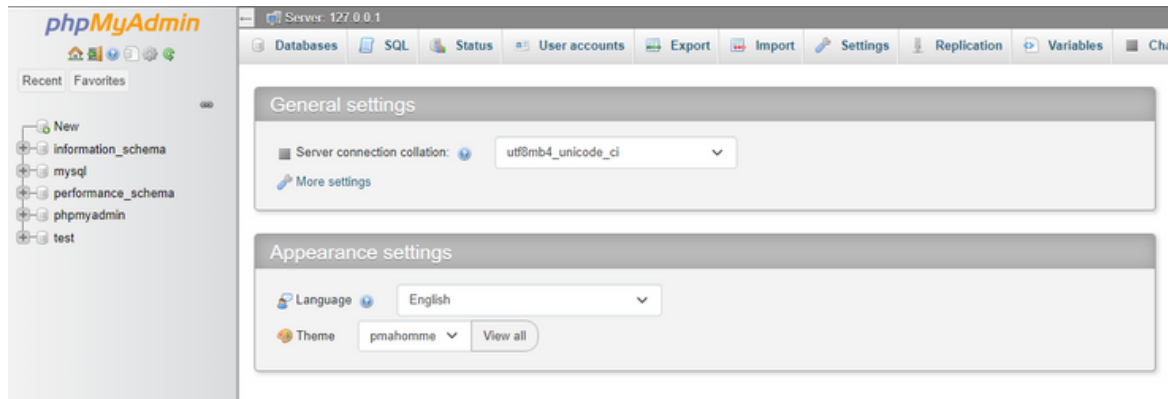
phpMyAdmin

Recent Favorites

New
information_schema
mysql
performance_schema
phpmyadmin
test

Server: 127.0.0.1

Databases SQL Status User accounts Export Import Settings Replication Variables Cha

General settings

Server connection collation: utf8mb4_unicode_ci

More settings

Appearance settings

Language English

Theme pmahomme View all